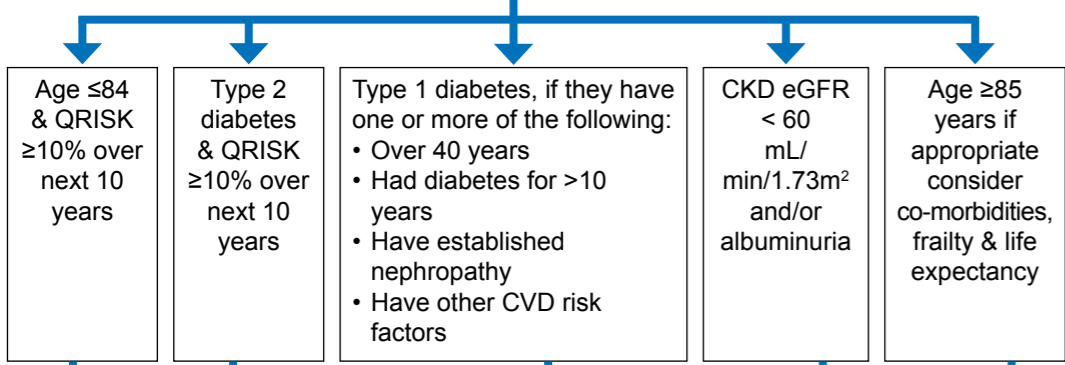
Age ≤84 & QRISK ≥10% over next 10 years

Type 2 diabetes & QRISK ≥10% over next 10 years

Type 1 diabetes, if they have one or more of the following:
• Over 40 years
• Had diabetes for >10 years
• Have established nephropathy
• Have other CVD risk factors

CKD eGFR < 60 mL/min/1.73m$^2$ and/or albuminuria

Age ≥85 years if appropriate consider co-morbidities, frailty & life expectancy